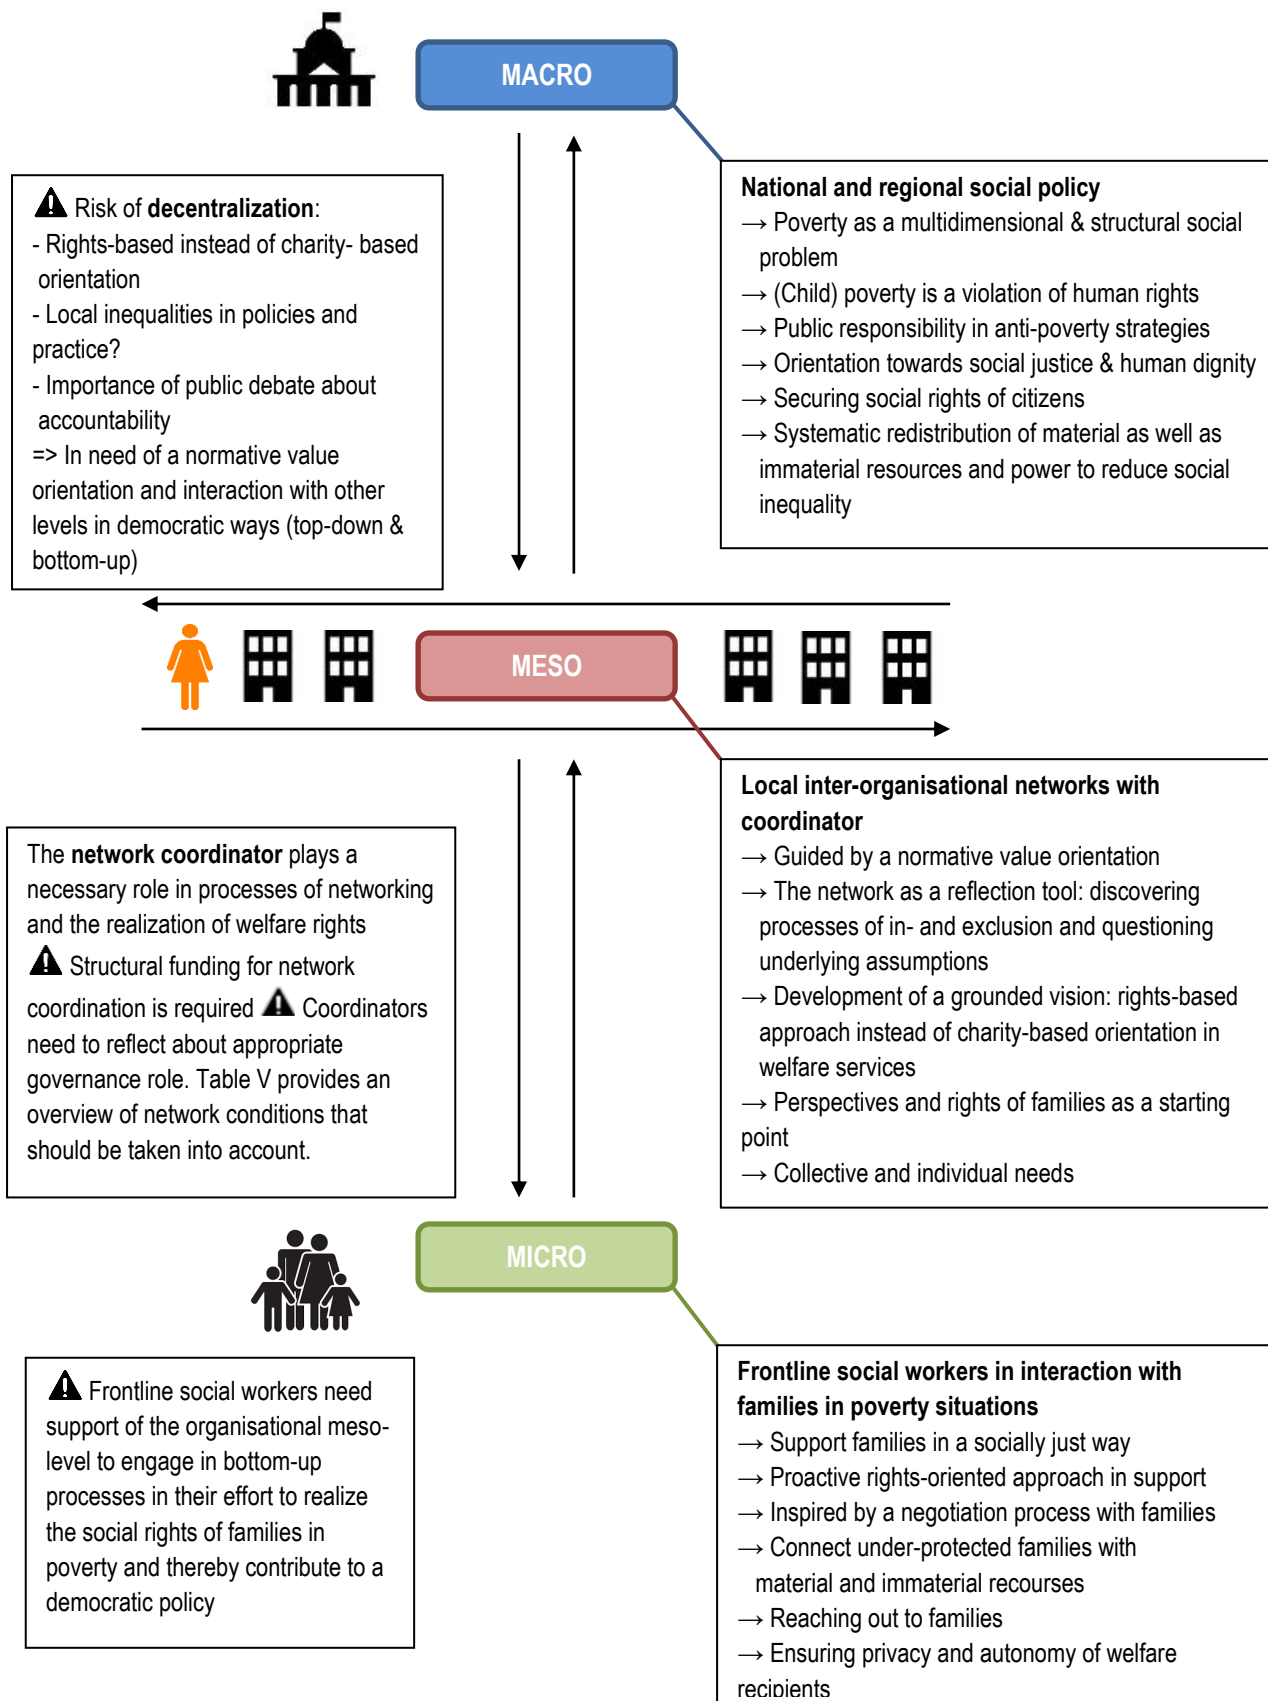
MACRO

⚠ Risk of **decentralization**:
- Rights-based instead of charity- based orientation
- Local inequalities in policies and practice?
- Importance of public debate about accountability
=> In need of a normative value orientation and interaction with other levels in democratic ways (top-down & bottom-up)

**National and regional social policy**
→ Poverty as a multidimensional & structural social problem
→ (Child) poverty is a violation of human rights
→ Public responsibility in anti-poverty strategies
→ Orientation towards social justice & human dignity
→ Securing social rights of citizens
→ Systematic redistribution of material as well as immaterial resources and power to reduce social inequality

MESO

The **network coordinator** plays a necessary role in processes of networking and the realization of welfare rights
⚠ Structural funding for network coordination is required ⚠ Coordinators need to reflect about appropriate governance role. Table V provides an overview of network conditions that should be taken into account.

**Local inter-organisational networks with coordinator**
→ Guided by a normative value orientation
→ The network as a reflection tool: discovering processes of in- and exclusion and questioning underlying assumptions
→ Development of a grounded vision: rights-based approach instead of charity-based orientation in welfare services
→ Perspectives and rights of families as a starting point
→ Collective and individual needs

MICRO

⚠ Frontline social workers need support of the organisational meso-level to engage in bottom-up processes in their effort to realize the social rights of families in poverty and thereby contribute to a democratic policy

**Frontline social workers in interaction with families in poverty situations**
→ Support families in a socially just way
→ Proactive rights-oriented approach in support
→ Inspired by a negotiation process with families
→ Connect under-protected families with material and immaterial recourses
→ Reaching out to families
→ Ensuring privacy and autonomy of welfare recipients